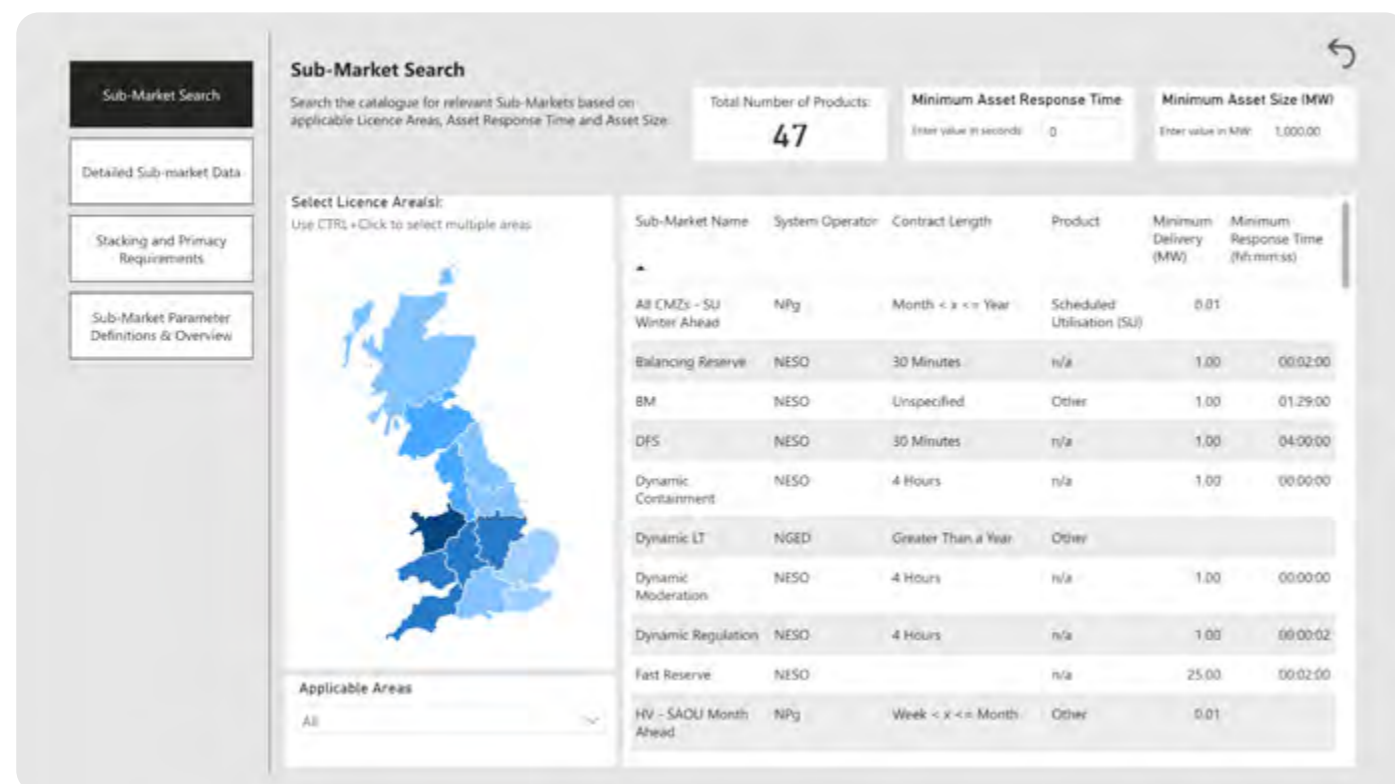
Sub-Market Search

Detailed Sub-market Data

Stacking and Primacy Requirements

Sub-Market Parameter Definitions & Overview

Sub-Market Search

Search the catalogue for relevant Sub-Markets based on applicable Licence Areas, Asset Response Time and Asset Size.

Total Number of Products:
47

Minimum Asset Response Time
Enter value in seconds 0

Minimum Asset Size (MW)
Enter value in MW 1,000.00

Select Licence Area(s):
Use CTRL+Click to select multiple areas

Applicable Areas
All

| Sub-Market Name | System Operator | Contract Length | Product | Minimum Delivery (MW) | Minimum Response Time (hh:mm:ss) |
|---|---|---|---|---|---|
| All CMZs - SU Winter Ahead | NPg | Month < x <= Year | Scheduled Utilisation (SU) | 0.01 | |
| Balancing Reserve | NESO | 30 Minutes | n/a | 1.00 | 00:02:00 |
| BM | NESO | Unspecified | Other | 1.00 | 01:29:00 |
| DFS | NESO | 30 Minutes | n/a | 1.00 | 04:00:00 |
| Dynamic Containment | NESO | 4 Hours | n/a | 1.00 | 00:00:00 |
| Dynamic LT | NGED | Greater Than a Year | Other | | |
| Dynamic Moderation | NESO | 4 Hours | n/a | 1.00 | 00:00:00 |
| Dynamic Regulation | NESO | 4 Hours | n/a | 1.00 | 00:00:02 |
| Fast Reserve | NESO | | n/a | 25.00 | 00:02:00 |
| HV - SAOU Month Ahead | NPg | Week < x <= Month | Other | 0.01 | |